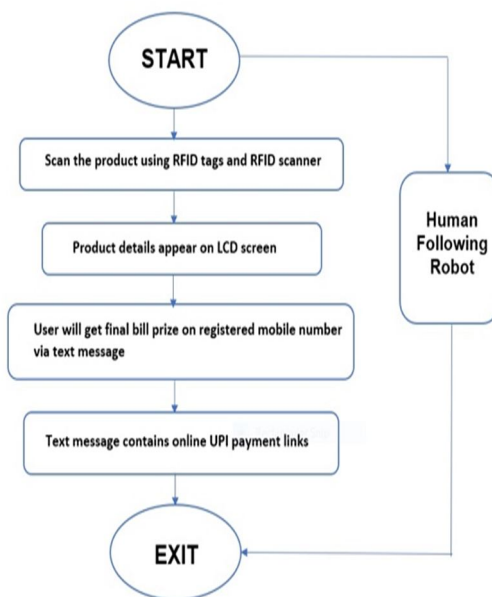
START

Scan the product using RFID tags and RFID scanner

Product details appear on LCD screen

User will get final bill prize on registered mobile number via text message

Text message contains online UPI payment links

EXIT

Human Following Robot